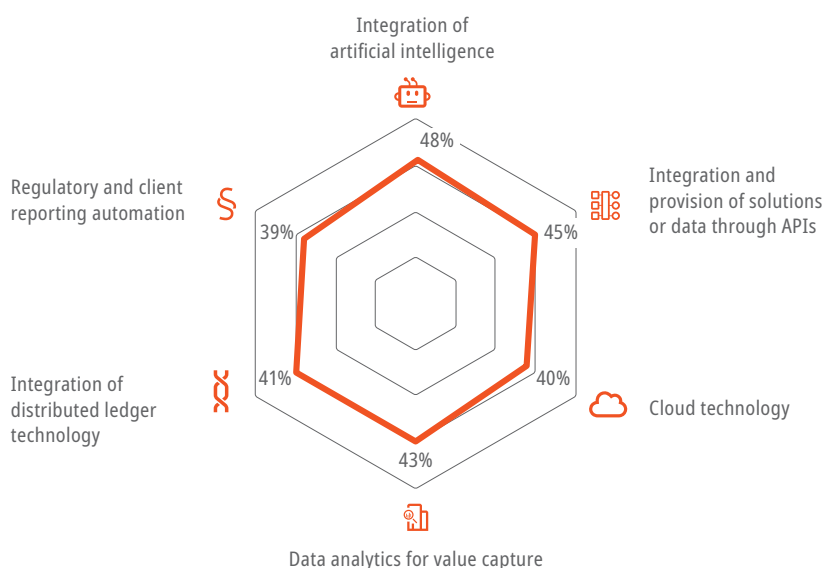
Integration of artificial intelligence

48%

Integration and provision of solutions or data through APIs

45%

Cloud technology

40%

Data analytics for value capture

43%

Integration of distributed ledger technology

41%

Regulatory and client reporting automation

§

39%